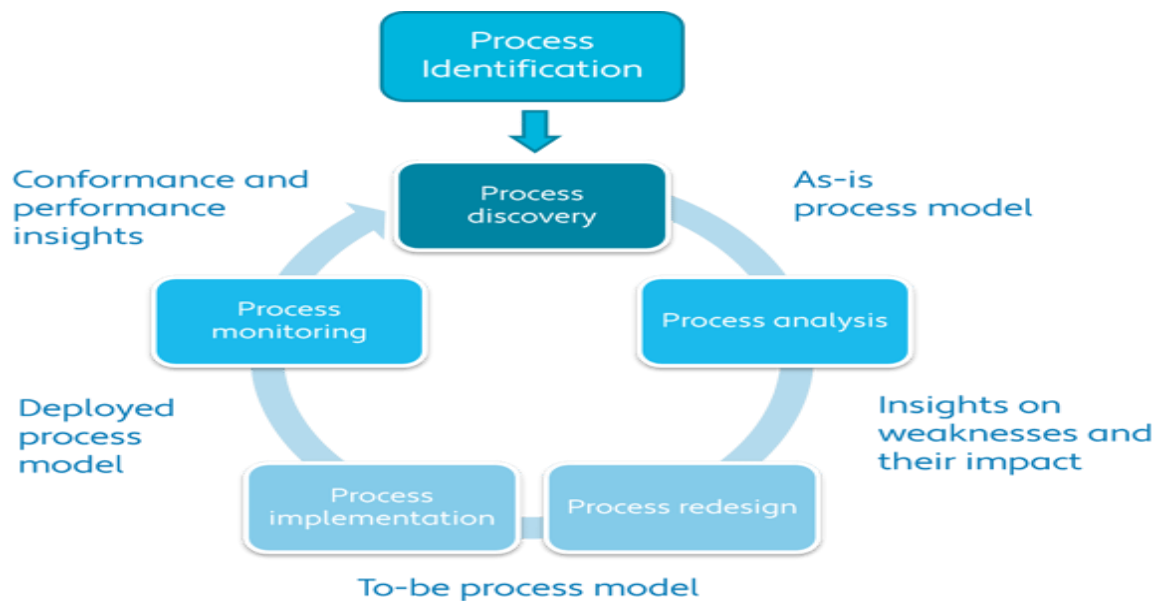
Process Identification

Conformance and performance insights

Process discovery

As-is process model

Process monitoring

Process analysis

Deployed process model

Insights on weaknesses and their impact

Process implementation

Process redesign

To-be process model